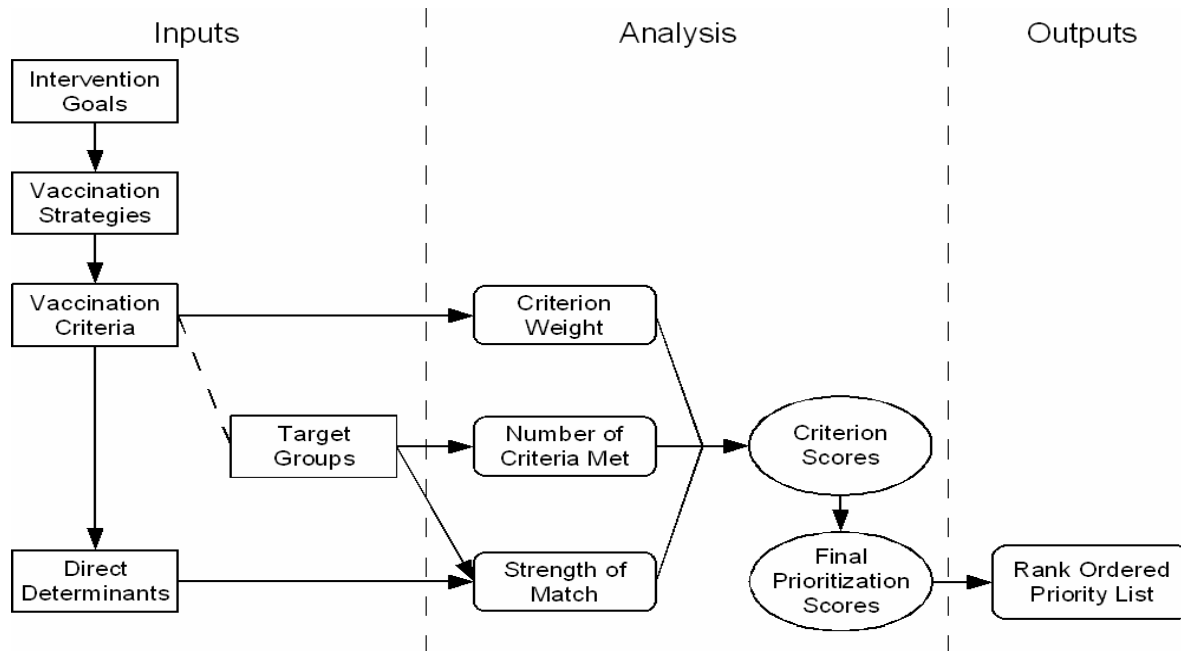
Inputs

Analysis

Outputs

Intervention Goals

Vaccination Strategies

Vaccination Criteria

Target Groups

Direct Determinants

Criterion Weight

Number of Criteria Met

Strength of Match

Criterion Scores

Final Prioritization Scores

Rank Ordered Priority List